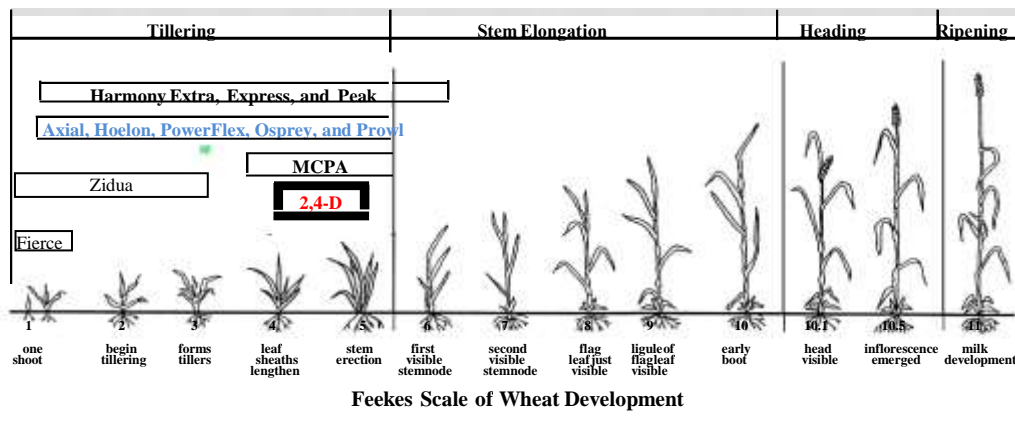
Tillering
Stem Elongation
Heading
Ripening

Harmony Extra, Express, and Peak

Axial, Hoelon, PowerFlex, Osprey, and Prowl

MCPA

Zidua

2,4-D

Fierce

1 one shoot
2 begin tillering
3 forms tillers
4 leaf sheaths lengthen
5 stem erection
6 first visible stemnode
7 second visible stemnode
8 flag leaf just visible
9 ligule of flag leaf visible
10 early boot
10.1 head visible
10.5 inflorescence emerged
11 milk development

Feekes Scale of Wheat Development